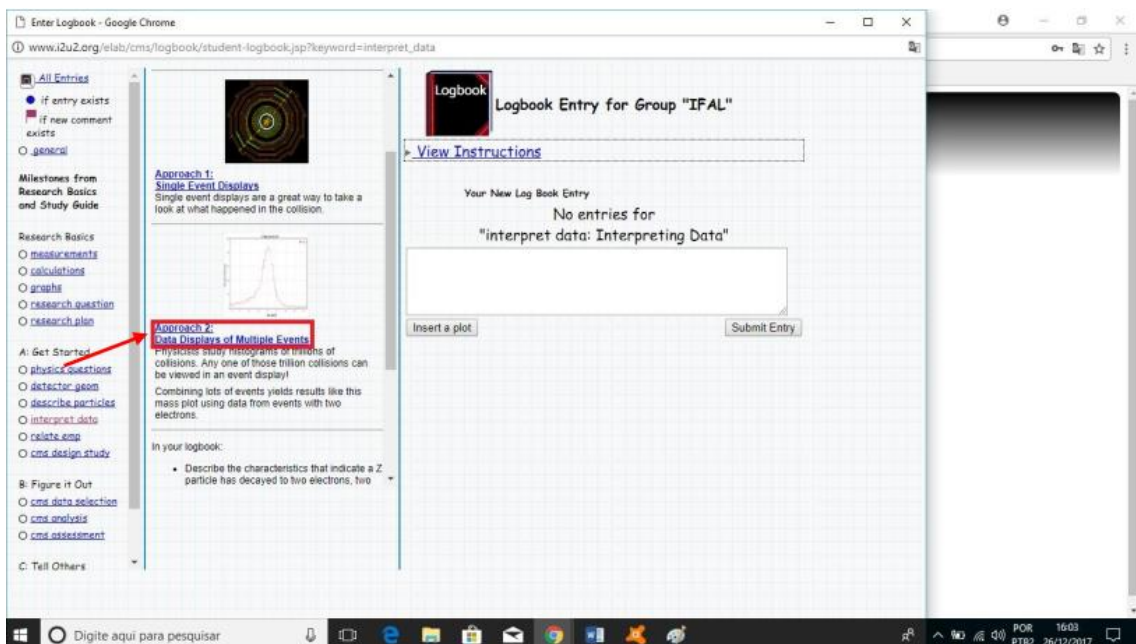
Enter Logbook - Google Chrome

www.i2u2.org/elab/cms/logbook/student-logbook.jsp?keyword=interpret_data

All Entries
if entry exists
if new comment exists
general

Milestones from Research Basics and Study Guide

Research Basics
measurements
calculations
graphs
research question
research plan

A: Get Started
physics questions
detector geom
describe particles
interpret data
relate emp
cms design study

B: Figure it Out
cms data selection
cms analysis
cms assessment

C: Tell Others

Approach 1:
Single Event Displays
Single event displays are a great way to take a look at what happened in the collision.

Approach 2:
Data Displays of Multiple Events
Physicists study histograms of trillions of collisions. Any one of those trillion collisions can be viewed in an event display!
Combining lots of events yields results like this mass plot using data from events with two electrons.

In your logbook:

• Describe the characteristics that indicate a Z particle has decayed to two electrons, two

Logbook

Logbook Entry for Group "IFAL"

View Instructions

Your New Log Book Entry
No entries for
"interpret data: Interpreting Data"

Insert a plot

Submit Entry

Digite aqui para pesquisar

POR PTB2 16:03 26/12/2017